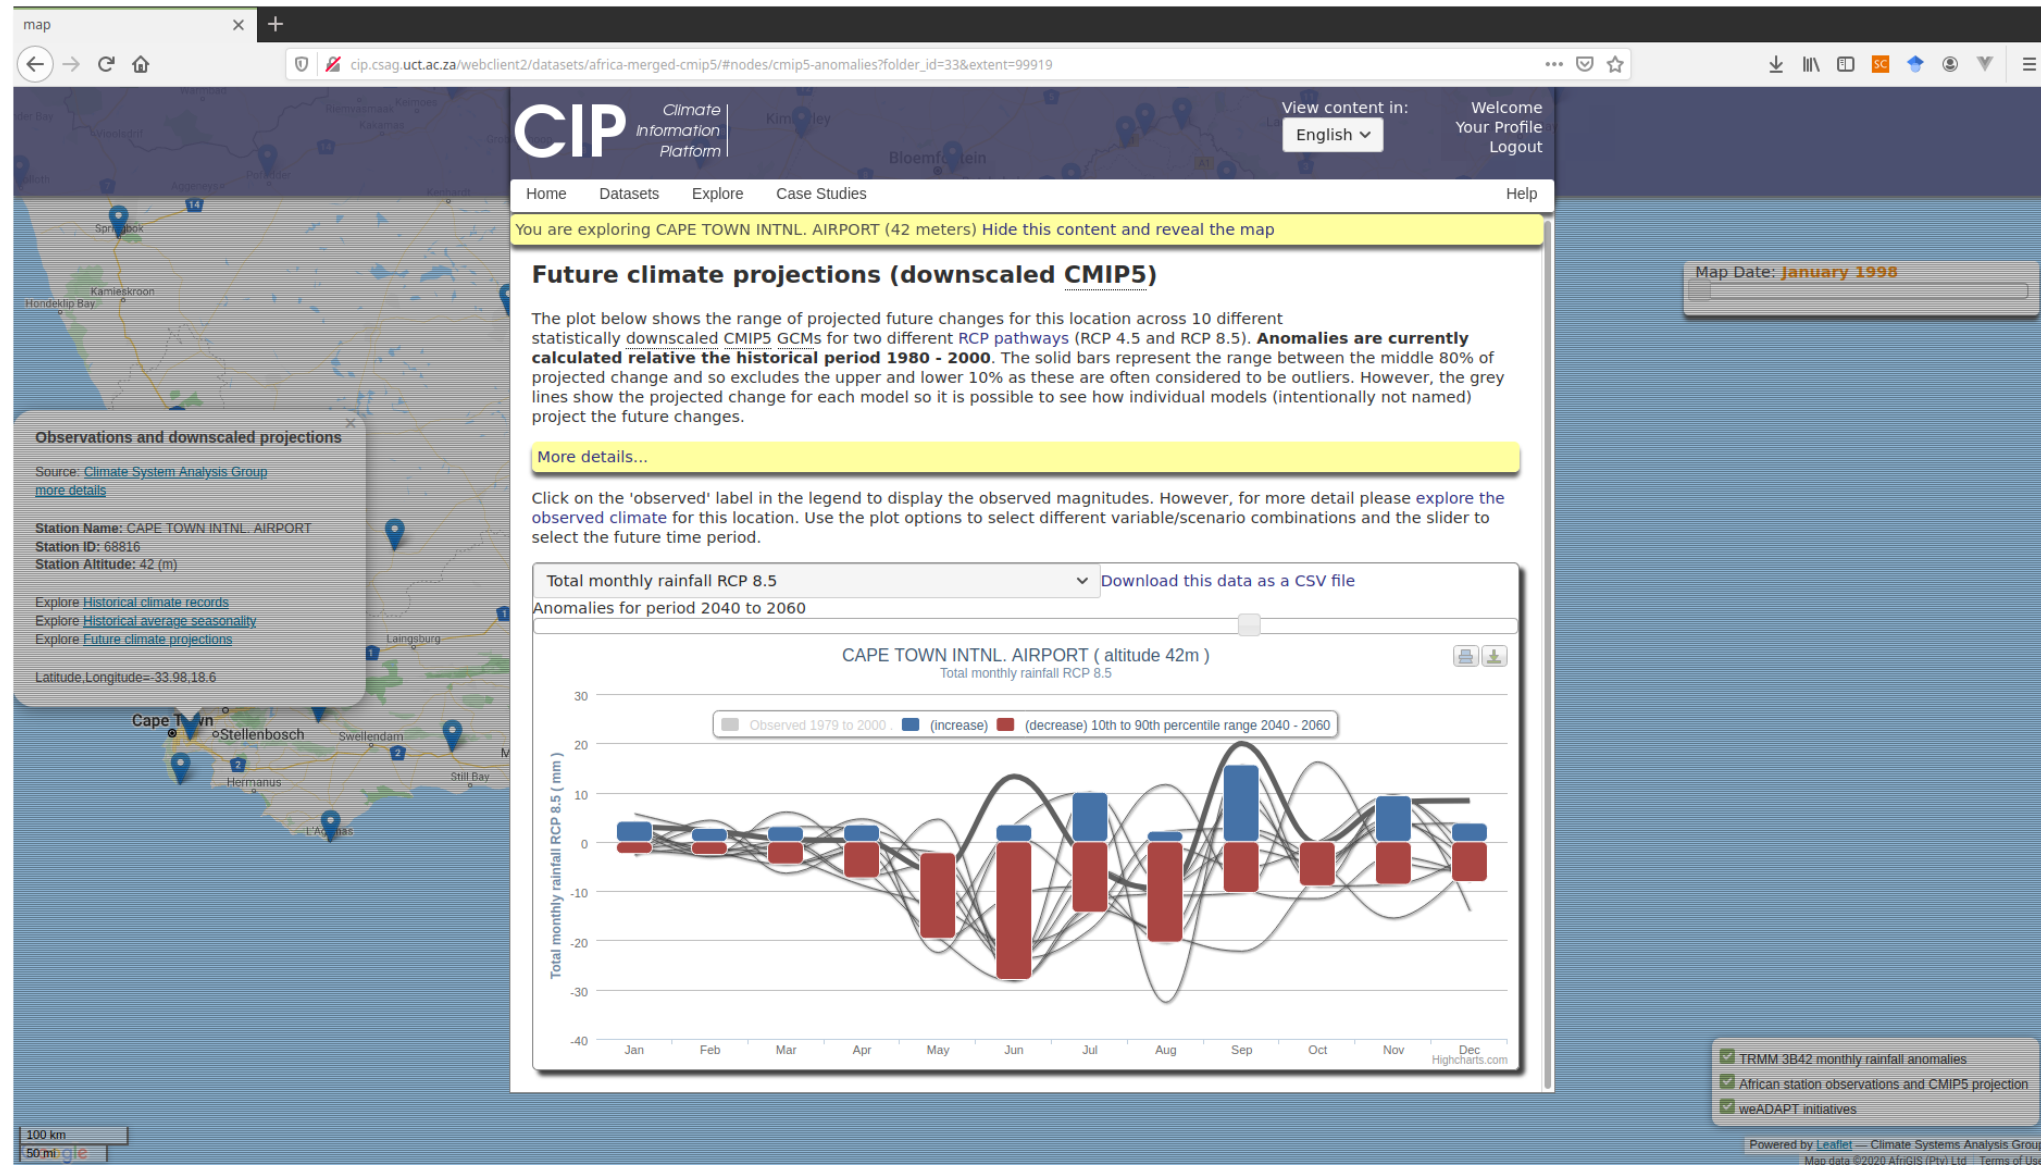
map

cip.csag.uct.ac.za/webclient2/datasets/africa-merged-cmip5/#nodes/cmip5-anomalies?folder_id=33&extent=99919

CIP Climate Information Platform

View content in: English

Welcome
Your Profile
Logout

Home Datasets Explore Case Studies Help

You are exploring CAPE TOWN INTNL. AIRPORT (42 meters) Hide this content and reveal the map

Future climate projections (downscaled CMIP5)

The plot below shows the range of projected future changes for this location across 10 different statistically downscaled CMIP5 GCMs for two different RCP pathways (RCP 4.5 and RCP 8.5). **Anomalies are currently calculated relative the historical period 1980 - 2000**. The solid bars represent the range between the middle 80% of projected change and so excludes the upper and lower 10% as these are often considered to be outliers. However, the grey lines show the projected change for each model so it is possible to see how individual models (intentionally not named) project the future changes.

More details...

Click on the 'observed' label in the legend to display the observed magnitudes. However, for more detail please explore the observed climate for this location. Use the plot options to select different variable/scenario combinations and the slider to select the future time period.

Total monthly rainfall RCP 8.5 Download this data as a CSV file
Anomalies for period 2040 to 2060

CAPE TOWN INTNL. AIRPORT ( altitude 42m )
Total monthly rainfall RCP 8.5

Observed 1979 to 2000 (increase) (decrease) 10th to 90th percentile range 2040 - 2060

Total monthly rainfall RCP 8.5 ( mm )
30 20 10 0 -10 -20 -30 -40
Jan Feb Mar Apr May Jun Jul Aug Sep Oct Nov Dec
Highcharts.com

Observations and downscaled projections
Source: Climate System Analysis Group
more details

Station Name: CAPE TOWN INTNL. AIRPORT
Station ID: 68816
Station Altitude: 42 (m)

Explore Historical climate records
Explore Historical average seasonality
Explore Future climate projections

Latitude,Longitude=-33.98,18.6

Map Date: January 1998

Springbok Kamieskroon Hondeklip Bay Laingsburg Cape Town Stellenbosch Swellendam Hermanus Still Bay L'Agulhas Kimberley Bloemfontein

TRMM 3B42 monthly rainfall anomalies
African station observations and CMIP5 projection
weADAPT initiatives

Powered by Leaflet — Climate Systems Analysis Group
Map data ©2020 AfriGIS (Pty) Ltd Terms of Use

100 km
50 mi